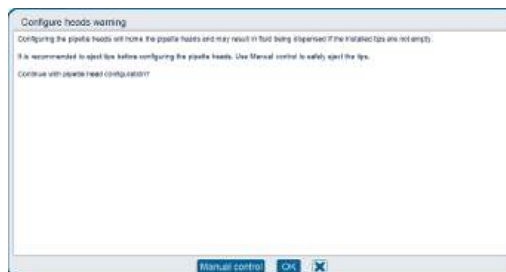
Configure heads warning

Configuring the pipette heads will home the pipette heads and may result in fluid being dispensed if the installed tips are not empty.

It is recommended to eject tips before configuring the pipette heads. Use Manual control to safely eject the tips.

Continue with pipette head configuration?

Manual control OK